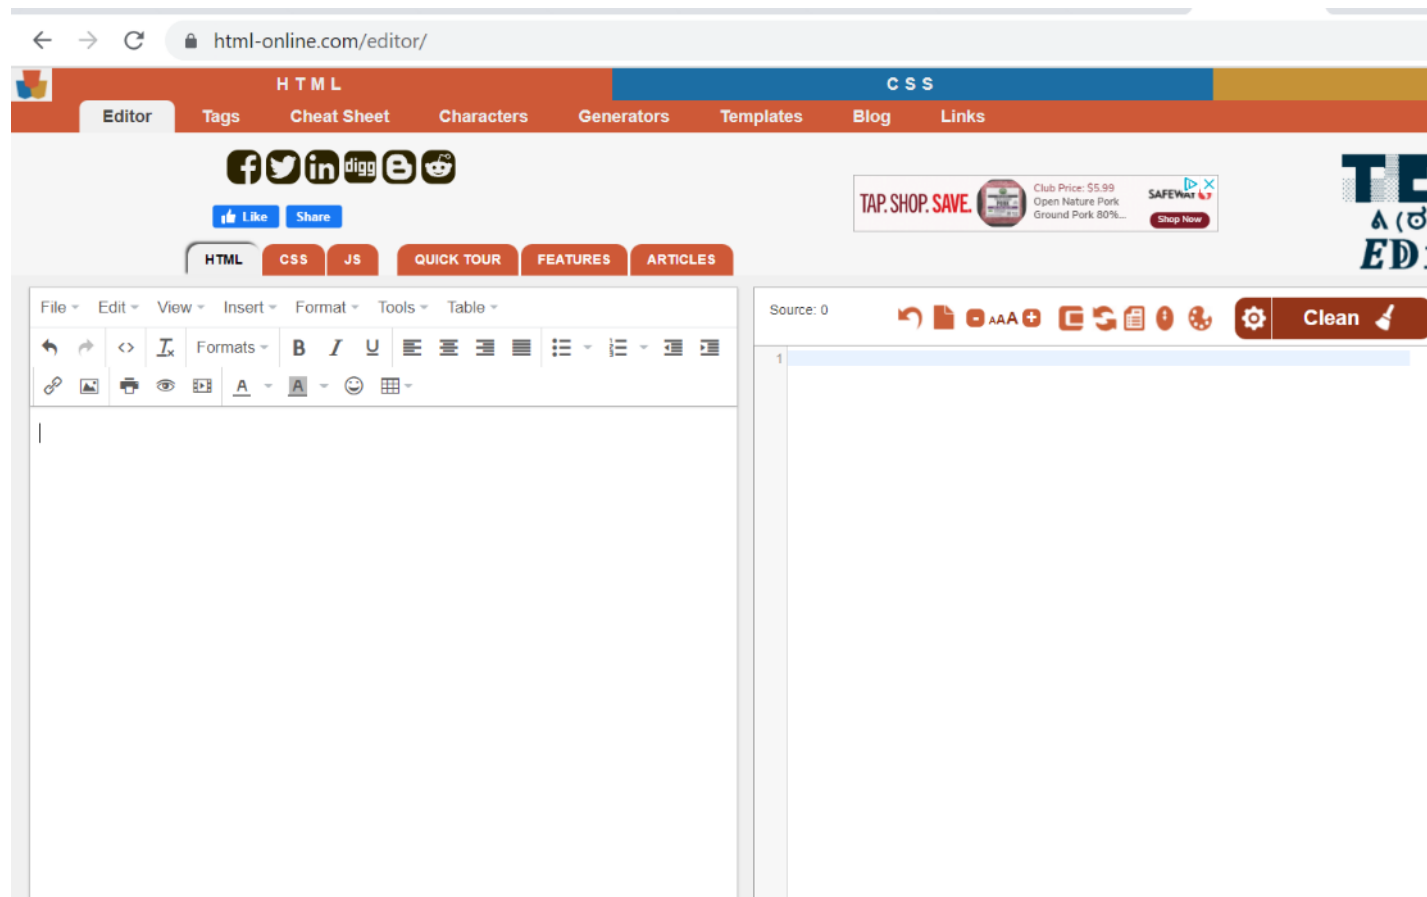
html-online.com/editor/

HTML

CSS

Editor Tags Cheat Sheet Characters Generators Templates Blog Links

digg

Like Share

HTML CSS JS QUICK TOUR FEATURES ARTICLES

TAP. SHOP. SAVE. Club Price: $5.99 Open Nature Pork Ground Pork 80%... SAFEWAY Shop Now

File Edit View Insert Format Tools Table

Formats

B I U

A A

Source: 0

AAA

Clean

1